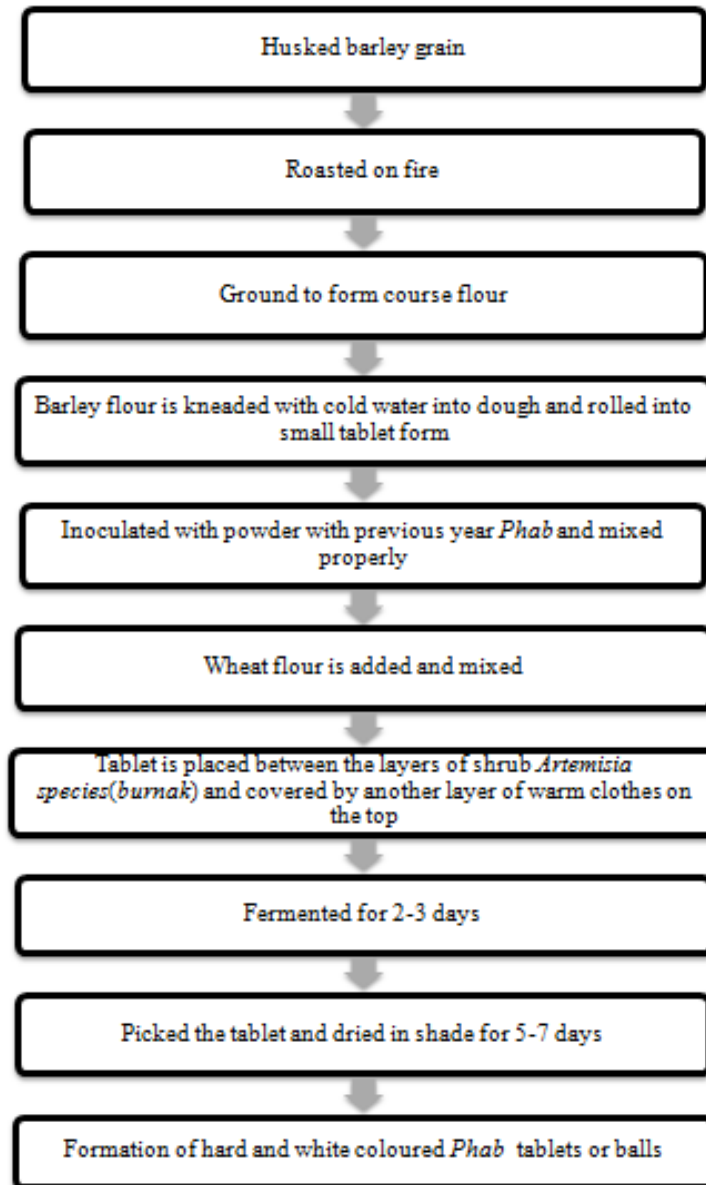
Husked barley grain

Roasted on fire

Ground to form course flour

Barley flour is kneaded with cold water into dough and rolled into small tablet form

Inoculated with powder with previous year *Phab* and mixed properly

Wheat flour is added and mixed

Tablet is placed between the layers of shrub *Artemisia species*(*burnak*) and covered by another layer of warm clothes on the top

Fermented for 2-3 days

Picked the tablet and dried in shade for 5-7 days

Formation of hard and white coloured *Phab* tablets or balls